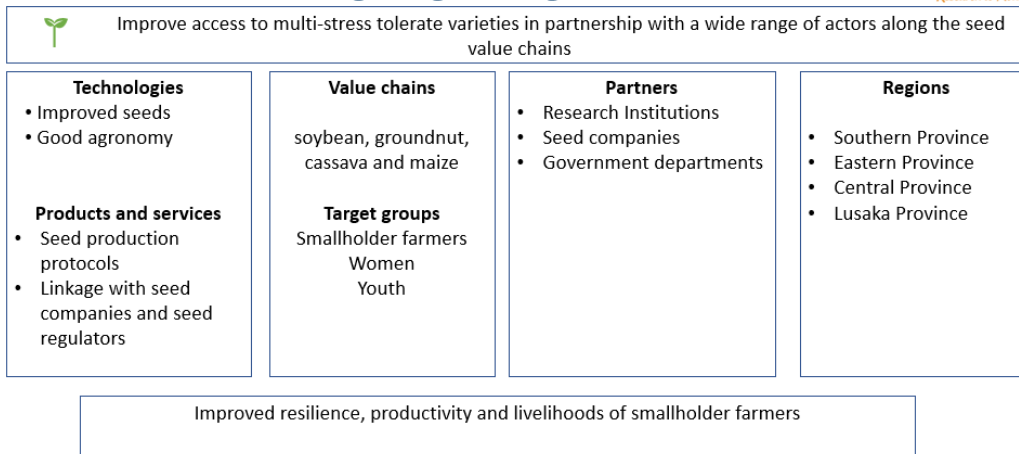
Improve access to multi-stress tolerate varieties in partnership with a wide range of actors along the seed value chains

**Technologies**
- Improved seeds
- Good agronomy

**Products and services**
- Seed production protocols
- Linkage with seed companies and seed regulators

**Value chains**
soybean, groundnut, cassava and maize

**Target groups**
Smallholder farmers
Women
Youth

**Partners**
- Research Institutions
- Seed companies
- Government departments

**Regions**
- Southern Province
- Eastern Province
- Central Province
- Lusaka Province

Improved resilience, productivity and livelihoods of smallholder farmers